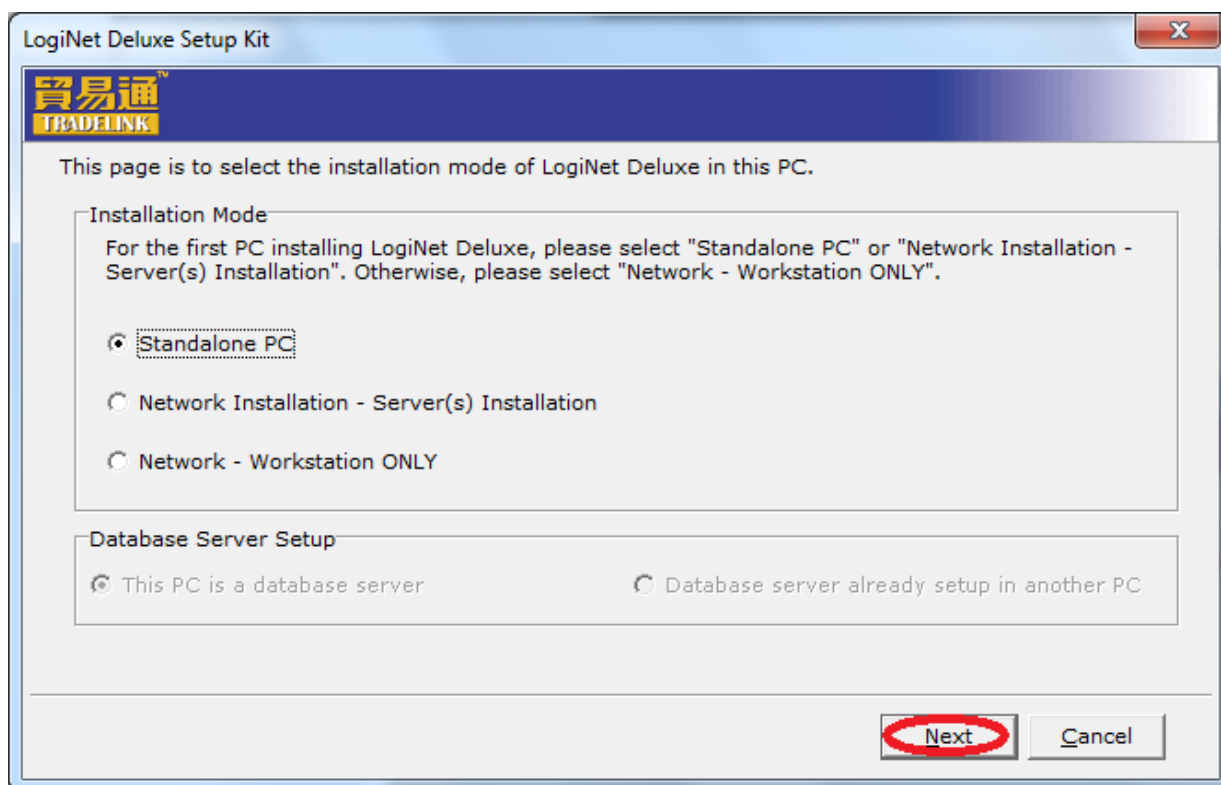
LogiNet Deluxe Setup Kit

貿易通™
TRADELINK

This page is to select the installation mode of LogiNet Deluxe in this PC.

Installation Mode

For the first PC installing LogiNet Deluxe, please select "Standalone PC" or "Network Installation - Server(s) Installation". Otherwise, please select "Network - Workstation ONLY".

Standalone PC

Network Installation - Server(s) Installation

Network - Workstation ONLY

Database Server Setup

This PC is a database server

Database server already setup in another PC

Next

Cancel